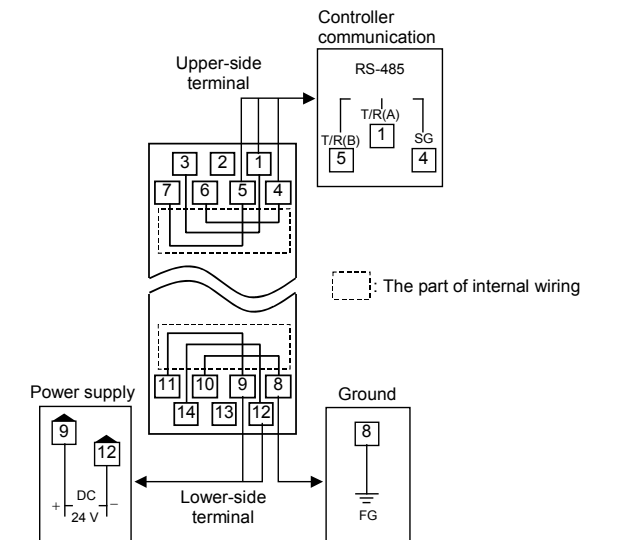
Controller communication

Upper-side terminal

RS-485

T/R(A)
1
T/R(B)
5
SG
4

3 2 1
7 6 5 4

: The part of internal wiring

11 10 9 8
14 13 12

Power supply
9
12
+ DC −
24 V

Lower-side terminal

Ground
8
FG